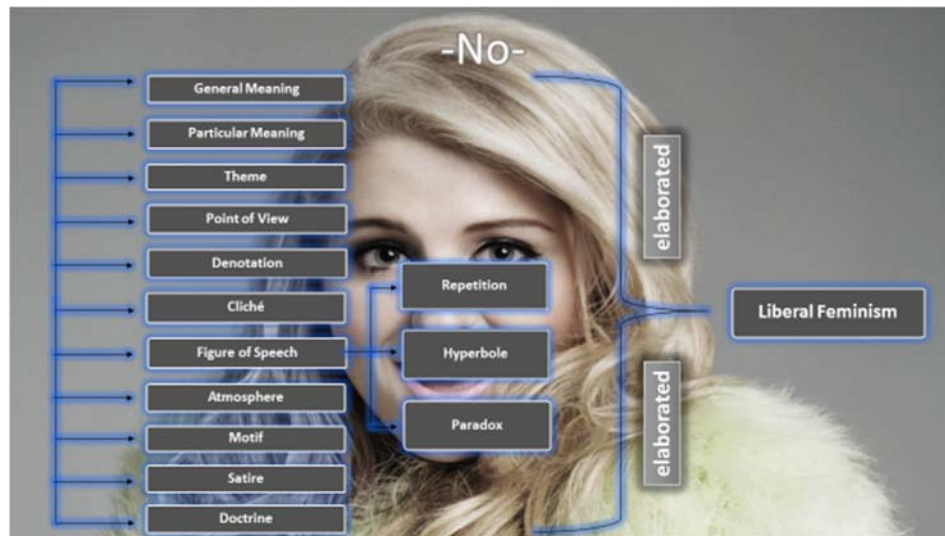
-No-

General Meaning

Particular Meaning

Theme

Point of View

Denotation

Cliché

Figure of Speech

Atmosphere

Motif

Satire

Doctrine

Repetition

Hyperbole

Paradox

elaborated

elaborated

Liberal Feminism